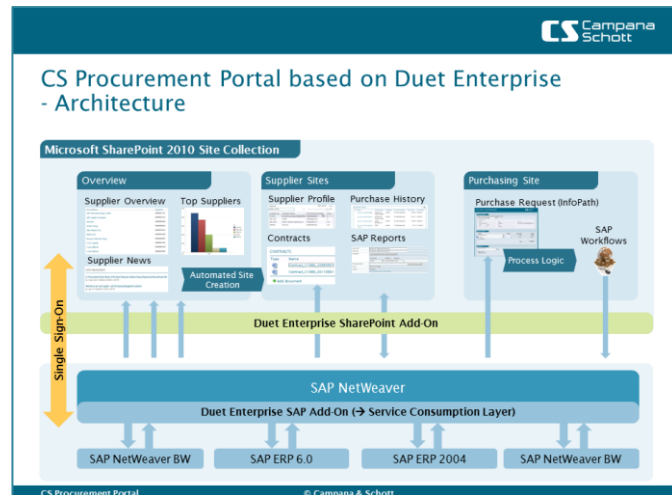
CS Campana Schott

CS Procurement Portal based on Duet Enterprise - Architecture

Microsoft SharePoint 2010 Site Collection

Overview

Supplier Overview

Top Suppliers

Supplier News

Automated Site Creation

Supplier Sites

Supplier Profile

Purchase History

Contracts

SAP Reports

Purchasing Site

Purchase Request (InfoPath)

SAP Workflows

Process Logic

Single Sign-On

Duet Enterprise SharePoint Add-On

SAP NetWeaver

Duet Enterprise SAP Add-On (→ Service Consumption Layer)

SAP NetWeaver BW

SAP ERP 6.0

SAP ERP 2004

SAP NetWeaver BW

CS Procurement Portal

© Campana & Schott